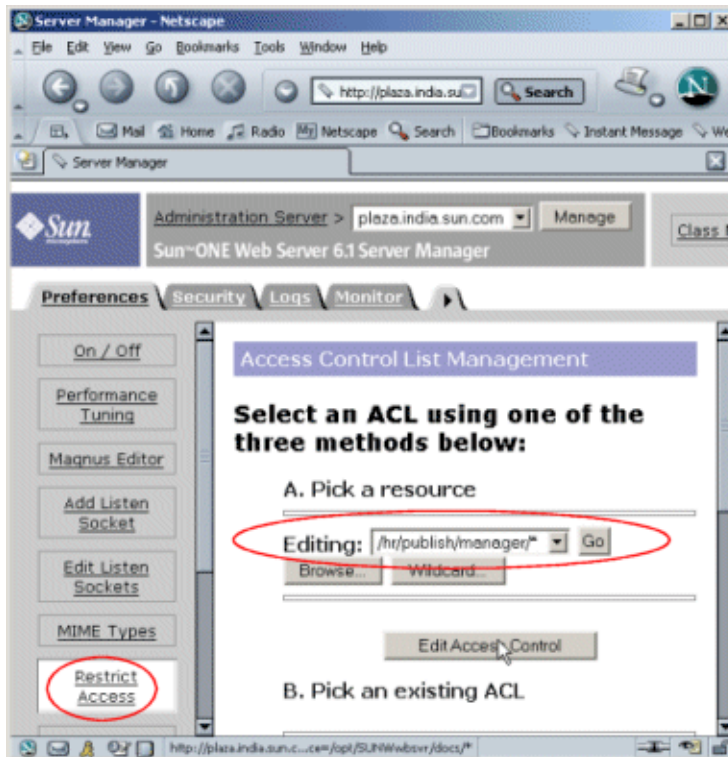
Server Manager - Netscape

File Edit View Go Bookmarks Tools Window Help

http://plaza.india.su

Search

Mail Home Radio Netscape Search Bookmarks Instant Message We

Server Manager

Sun microsystems

Administration Server > plaza.india.sun.com Manage

Sun-ONE Web Server 6.1 Server Manager

Class

Preferences Security Logs Monitor

On / Off

Performance Tuning

Magnus Editor

Add Listen Socket

Edit Listen Sockets

MIME Types

Restrict Access

Access Control List Management

Select an ACL using one of the three methods below:

A. Pick a resource

Editing: /hr/publish/manager/* Go

Browse... Wildcard...

Edit Access Control

B. Pick an existing ACL

http://plaza.india.sun.c...ce=/opt/SUNWwbsvr/docs/*